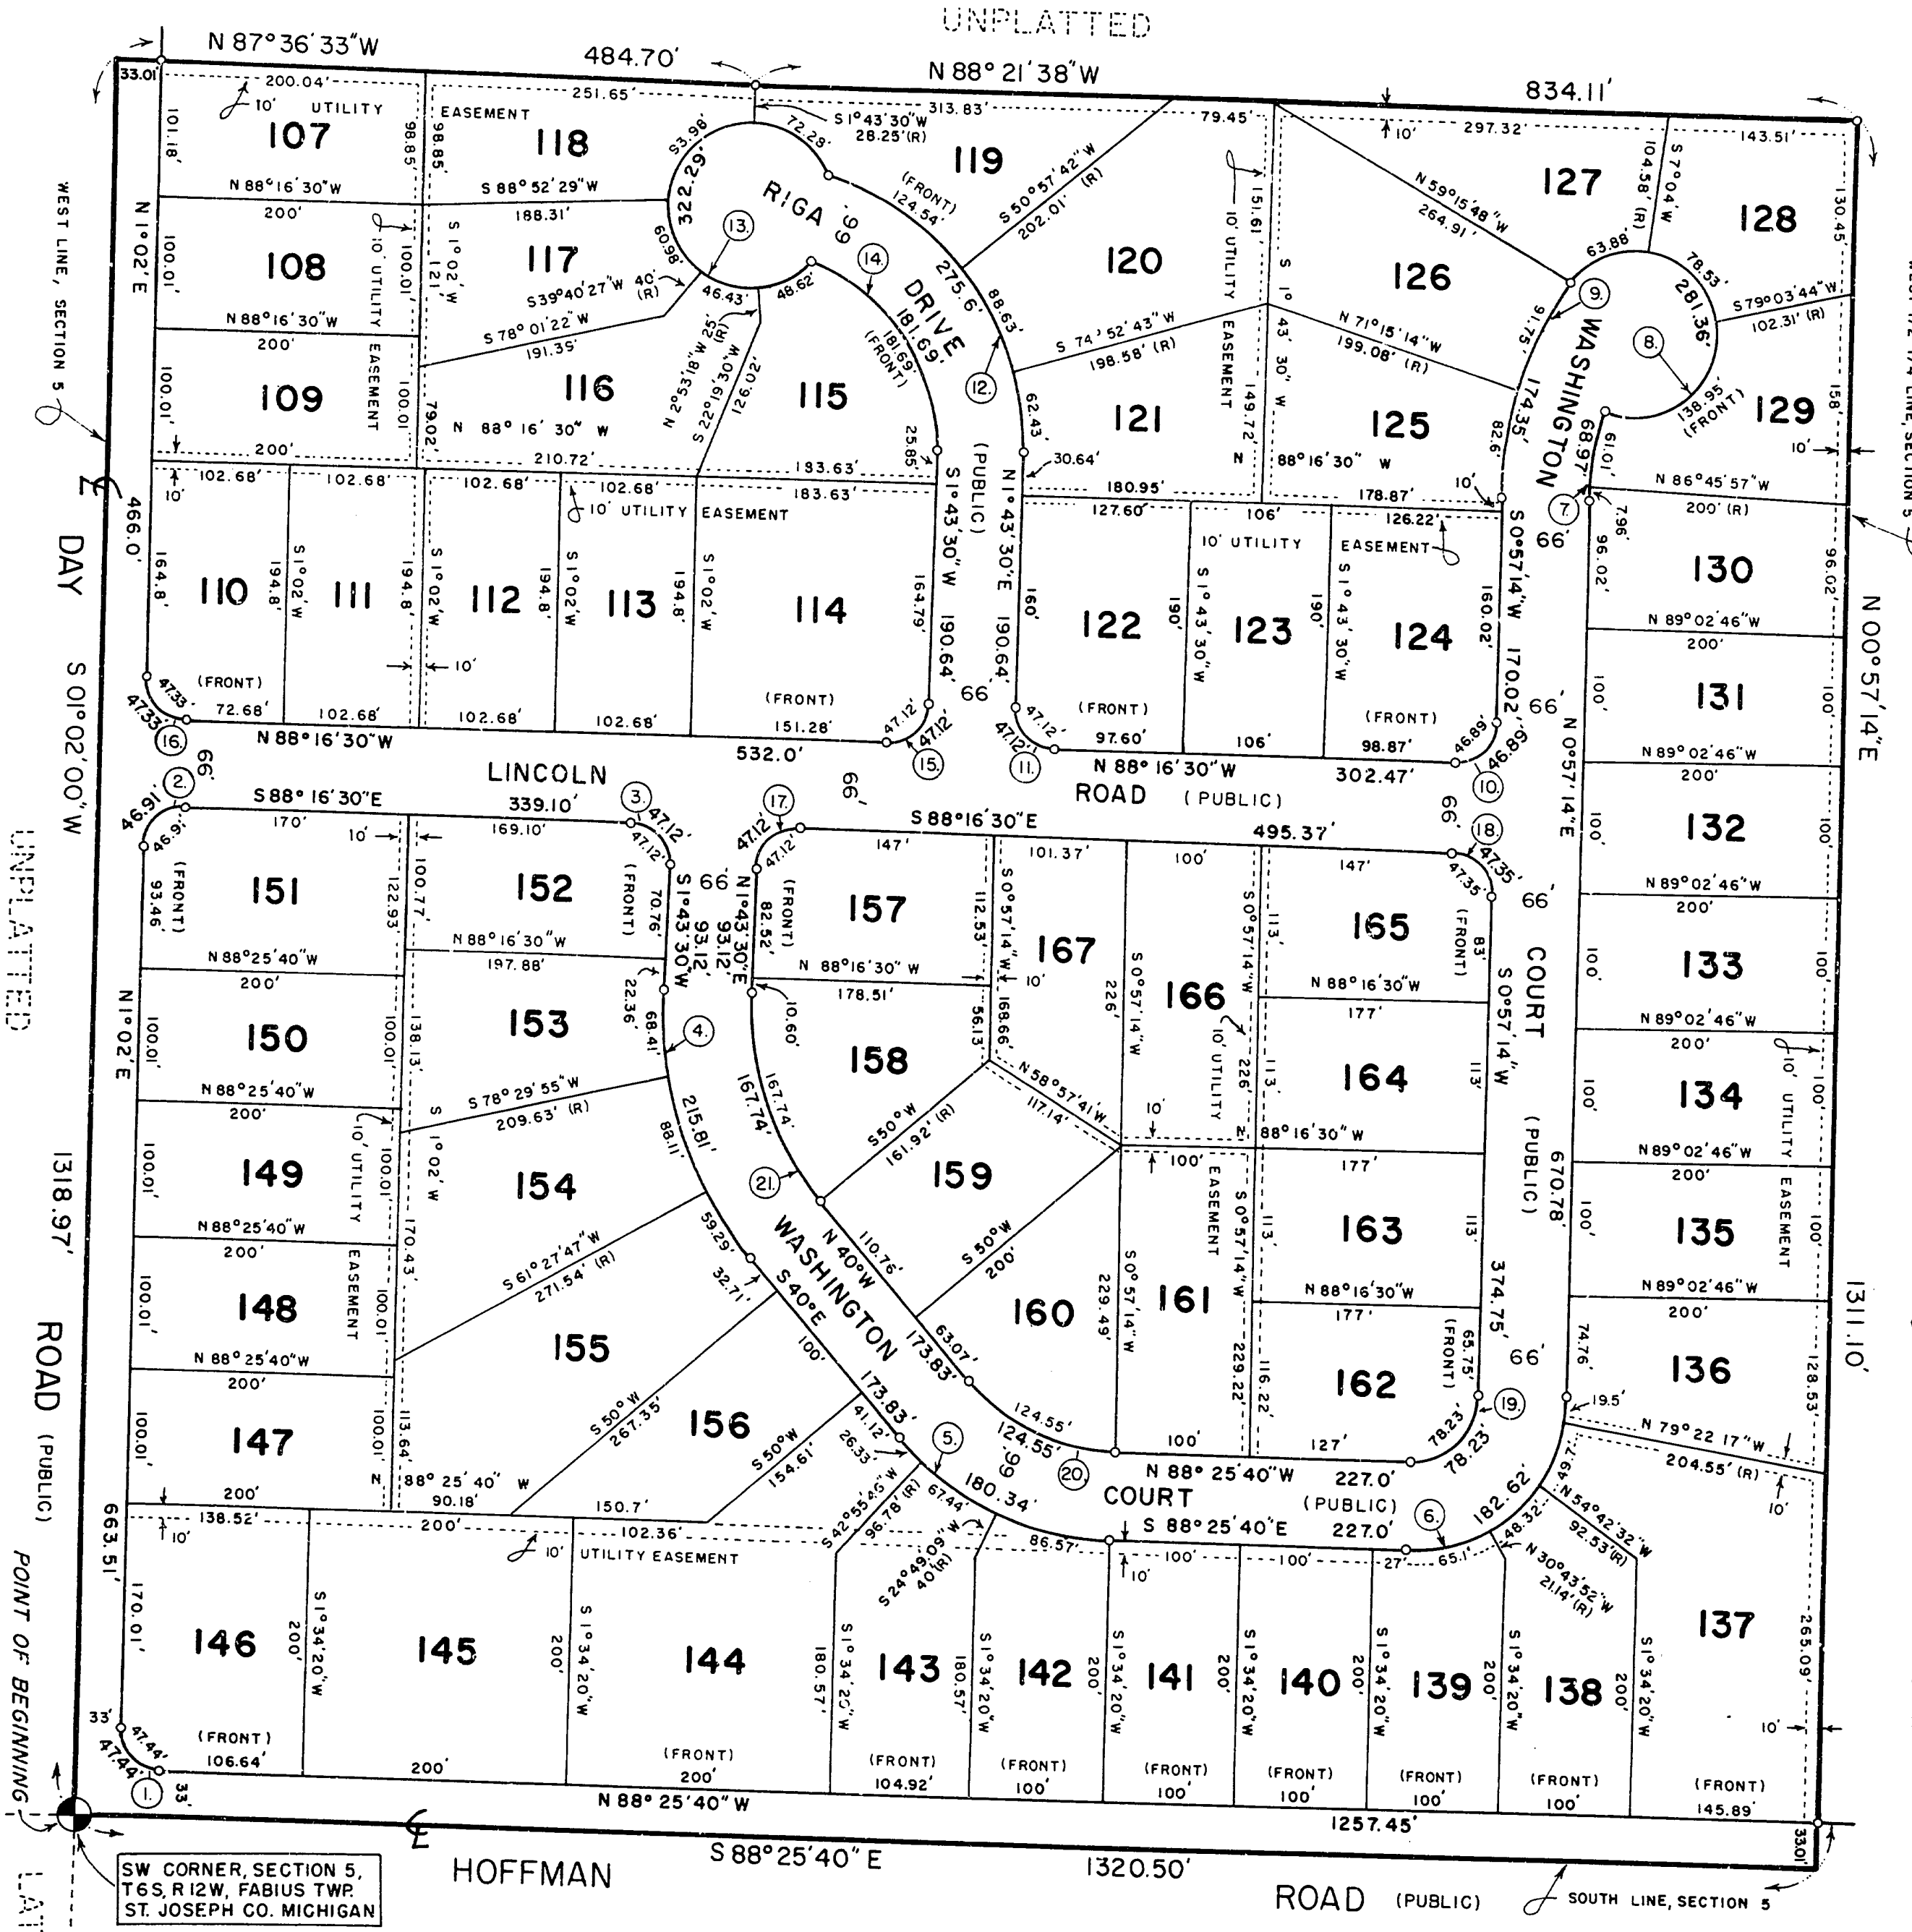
UNPLATTED

N 87°36'33"W 484.70' N 88°21'38"W 834.11'

33.01 200.04' 10' UTILITY EASEMENT 251.65' 313.83' 79.45' 297.32' 143.51'

107 118 119 127 128

101.18' 98.85' S 1°43'30"W 28.25'(R) 72.28' 53.98' 322.29' RIGA DRIVE 66' (FRONT) 124.54' S 50°57'42"W 202.01'(R) 151.61' 10' UTILITY EASEMENT N 59°15'48"W 264.91' 104.58'(R) S 7°04'W 130.45'

N 88°16'30"W 200' S 88°52'29"W 188.31'

108 117 120 126

N 1°02'E 100.01' 10' UTILITY EASEMENT 100.01' S 1°02'W 121' 60.98' 13 S39°40'27"W 40'(R) 46.43' 48.62' 14 275.6' 88.63' S 1° 43' 30" W 63.88' 78.53' 281.36' S 79°03'44"W 102.31'(R)

N 88°16'30"W 200' S 78°01'22"W 191.39' N 2°53'18"W 25'(R) S 22°19'30"W 126.02' 181.69' (FRONT) 181.69' S 74°52'43"W 198.58'(R) N 71°15'14"W 199.08'(R) 9 91.75' 174.35' WASHINGTON 8

109 116 115 121 125 129

100.01' 100.01' 79.02' N 88°16'30"W 210.72' 25.85' 12 62.43' 149.72' N 88°16'30"W 82.6' 68.97' 61.01' 138.95' (FRONT) 158' 10'

200' 102.68' 102.68' 102.68' 102.68' 183.63' 183.63' 30.64' 180.95' 178.87' 10' 7 N 86°45'57"W 200'(R)

WEST LINE, SECTION 5 10' UTILITY EASEMENT (PUBLIC) 127.60' 106' 126.22' 10' UTILITY EASEMENT 7.96' 96.02'

466.0' DAY

110 111 112 113 114 122 123 124 130

164.8' 194.8' S 1°02'W 194.8' S 1°02'W 194.8' S 1°02'W 194.8' S 1°02'W 164.79' S 1°43'30"W 190.64' N 1°43'30"E 190.64' 160' 190' S 1°43'30"W 190' S 1°43'30"W 160.02' S 0°57'14"W 170.02' 66' 96.02' N 89°02'46"W 200'

131

10' 66' 66' 100' 100'

(FRONT) 47.33' 47.33' 72.68' 102.68' 102.68' 102.68' (FRONT) 151.28' 47.12' 47.12' 47.12' 47.12' (FRONT) 97.60' 106' (FRONT) 98.87' 46.89' 46.89' N 89°02'46"W 200'

16 N 88°16'30"W 532.0' 15 11 N 88°16'30"W 302.47' 10 N 0°57'14"E

S 01°02'00"W 2 66' LINCOLN 66' ROAD (PUBLIC) 66' 18 132

46.91' 46.91' S 88°16'30"E 339.10' 3 47.12' 47.12' 17 47.12' 47.12' S 88°16'30"E 495.37' 47.35' 47.35' 100' 100'

170' 10' 169.10' 147' 101.37' 100' 147' 66'

151 152 157 167 166 165 133

(FRONT) 93.46' 122.93' 100.77' (FRONT) 70.76' S 1°43'30"W 93.12' N 1°43'30"E 93.12' (FRONT) 82.52' 112.53' S 0°57'14"W 10' 226' S 0°57'14"W S 0°57'14"W 113' (FRONT) 83' COURT S 0°57'14"W N 89°02'46"W 200' 100' 100'

N 88°25'40"W N 88°16'30"W 197.88' N 88°16'30"W 178.51' N 88°16'30"W

UNPLATTED 200' 153 22.36' 10.60' 168.66' 177' 134

150 158 164

N 1°02'E 100.01' 100.01' 138.13' 68.41' 4 56.13' 10' UTILITY 226' 113' 113' N 89°02'46"W 200' 10' UTILITY EASEMENT 100' 100'

N 88°25'40"W 200' S 78°29'55"W 209.63'(R) 167.74' 167.74' 215.81' 88.11' N 58°57'41"W 117.14' 10' N 88°16'30"W 100' (PUBLIC) 670.78'

149 154 S 50°W 161.92'(R) 159 177' 163 135

1318.97' 100.01' 10' UTILITY EASEMENT 100.01' S 1°02'W 21 S 50°W 200' EASEMENT S 0°57'14"W 113' 113' N 89°02'46"W 200' 100' 100'

N 88°25'40"W 200' S 61°27'47"W 271.54'(R) 59.29' WASHINGTON N 40°W 110.76' 160 161 229.49' S 0°57'14"W N 88°16'30"W 177' 374.75'

148 155 32.71' S 40°E 100' 63.07' 173.83' 162 136

ROAD (PUBLIC) 100.01' 100.01' 170.43' N 88°25'40"W 200' 173.83' 229.22' 116.22' (FRONT) 65.75' 74.76' 19.5' 128.53' 1311.10' 66'

147 156 S 50°W 267.35' S 50°W 154.61' 41.12' 26.33' 124.55' 124.55' 100' 127' 19 78.23' 78.23' N 79°22'17"W 204.55'(R)

100.01' 100.01' 113.64' N 88°25'40"W 90.18' 150.7' 5 66' 20 N 88°25'40"W 227.0' 49.7' 10'

200' 138.52' 200' 102.36' 180.34' COURT (PUBLIC) S 88°25'40"E 227.0' 6 182.62' N 54°42'32"W 92.53'(R)

663.51' 10' 10' UTILITY EASEMENT S 42°55'26"W 96.78'(R) 67.44' S 24°49'09"W 40'(R) 86.57' 100' 100' 27' 65.1' 48.32' N 30°43'52"W 21.14'(R)

146 145 144 143 142 141 140 139 138 137

170.01' S 1°34'20"W 200' 200' S 1°34'20"W 180.57' S 1°34'20"W 180.57' S 1°34'20"W 200' S 1°34'20"W 200' S 1°34'20"W 200' S 1°34'20"W 200' S 1°34'20"W 200' S 1°34'20"W 200' 265.09' 10'

POINT OF BEGINNING 33' 47.44' 47.44' (FRONT) 106.64' 200' (FRONT) 200' (FRONT) 104.92' (FRONT) 100' (FRONT) 100' (FRONT) 100' (FRONT) 100' (FRONT) 100' (FRONT) 145.89'

1 33' N 88°25'40"W 1257.45' 33.01

SW CORNER, SECTION 5, T6S, R12W, FABIUS TWP. ST. JOSEPH CO. MICHIGAN

HOFFMAN S 88°25'40"E 1320.50' ROAD (PUBLIC) SOUTH LINE, SECTION 5

N 00°57'14"E